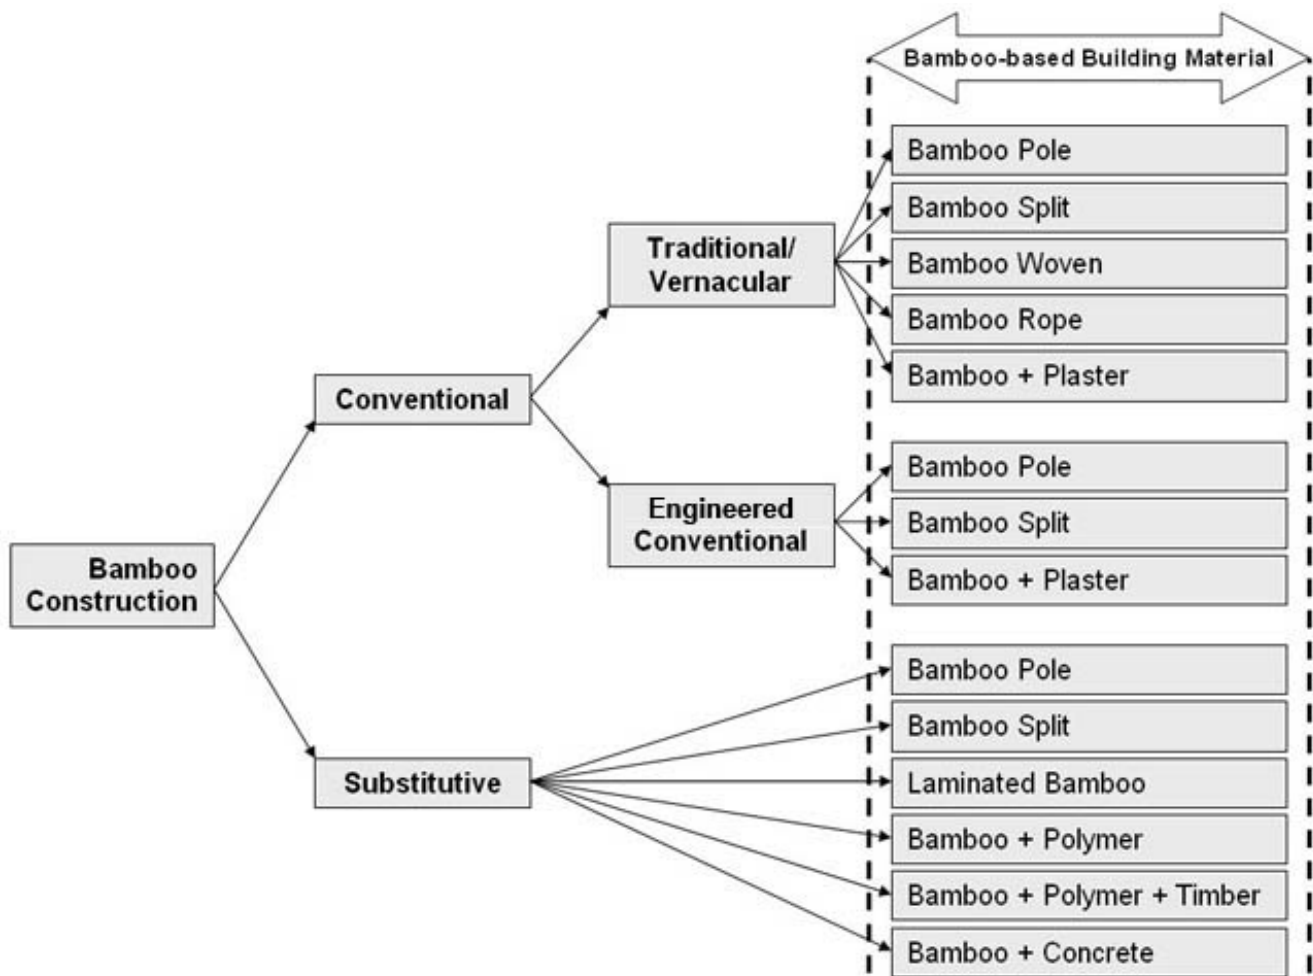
Bamboo-based Building Material

Bamboo Construction

Conventional

Traditional/ Vernacular

Bamboo Pole
Bamboo Split
Bamboo Woven
Bamboo Rope
Bamboo + Plaster

Engineered Conventional

Bamboo Pole
Bamboo Split
Bamboo + Plaster

Substitutive

Bamboo Pole
Bamboo Split
Laminated Bamboo
Bamboo + Polymer
Bamboo + Polymer + Timber
Bamboo + Concrete